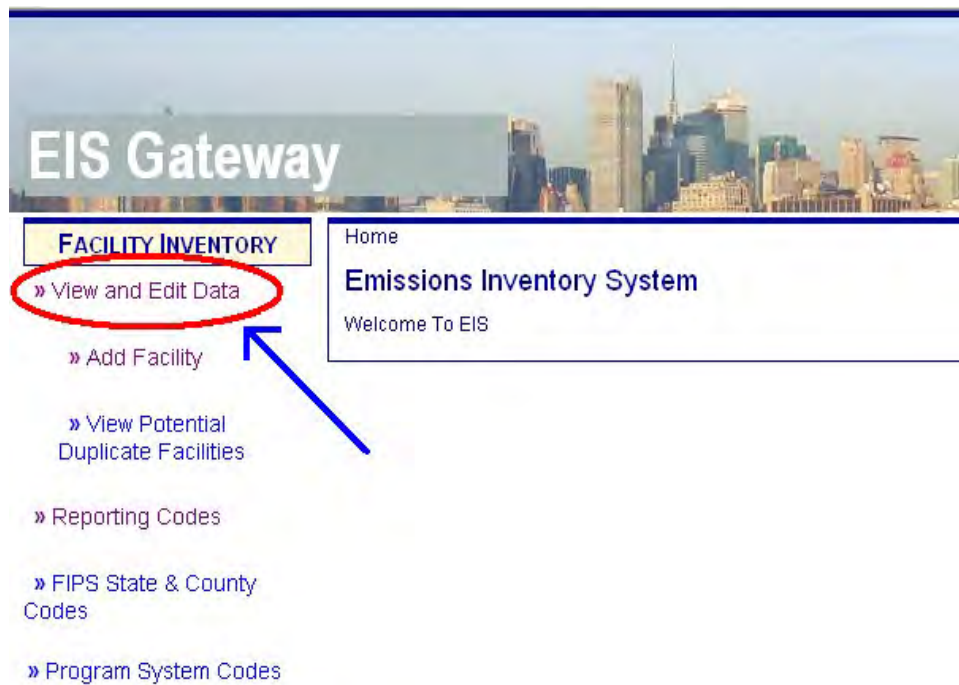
EIS Gateway

FACILITY INVENTORY

» View and Edit Data

» Add Facility

» View Potential Duplicate Facilities

» Reporting Codes

» FIPS State & County Codes

» Program System Codes

Home

Emissions Inventory System

Welcome To EIS